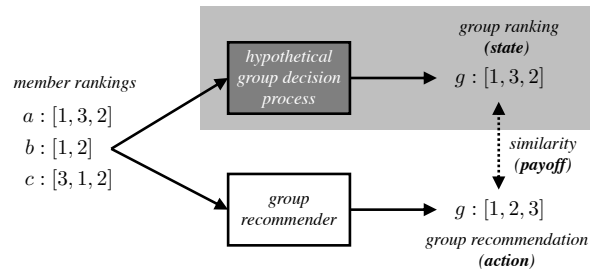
member rankings

$a : [1, 3, 2]$

$b : [1, 2]$

$c : [3, 1, 2]$

hypothetical group decision process

group ranking
(state)

$g : [1, 3, 2]$

similarity
(payoff)

group recommender

$g : [1, 2, 3]$

group recommendation
(action)